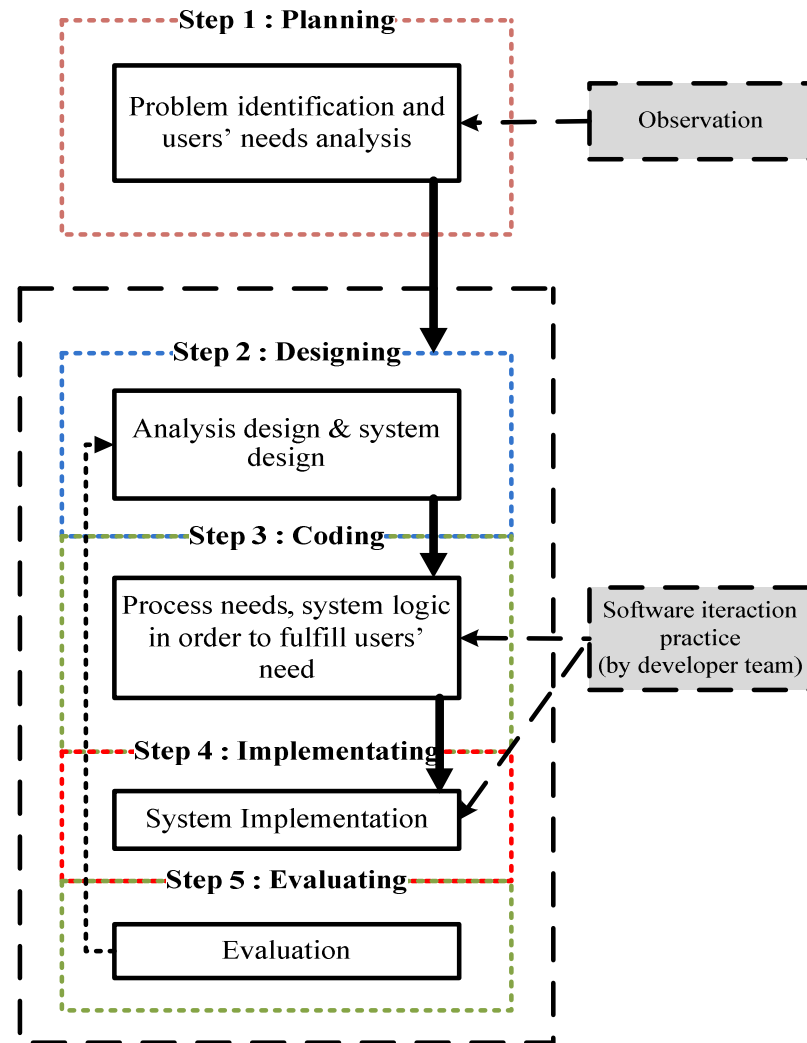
Step 1 : Planning

Problem identification and users' needs analysis

Observation

Step 2 : Designing

Analysis design & system design

Step 3 : Coding

Process needs, system logic in order to fulfill users' need

Software iteraction practice (by developer team)

Step 4 : Implementating

System Implementation

Step 5 : Evaluating

Evaluation